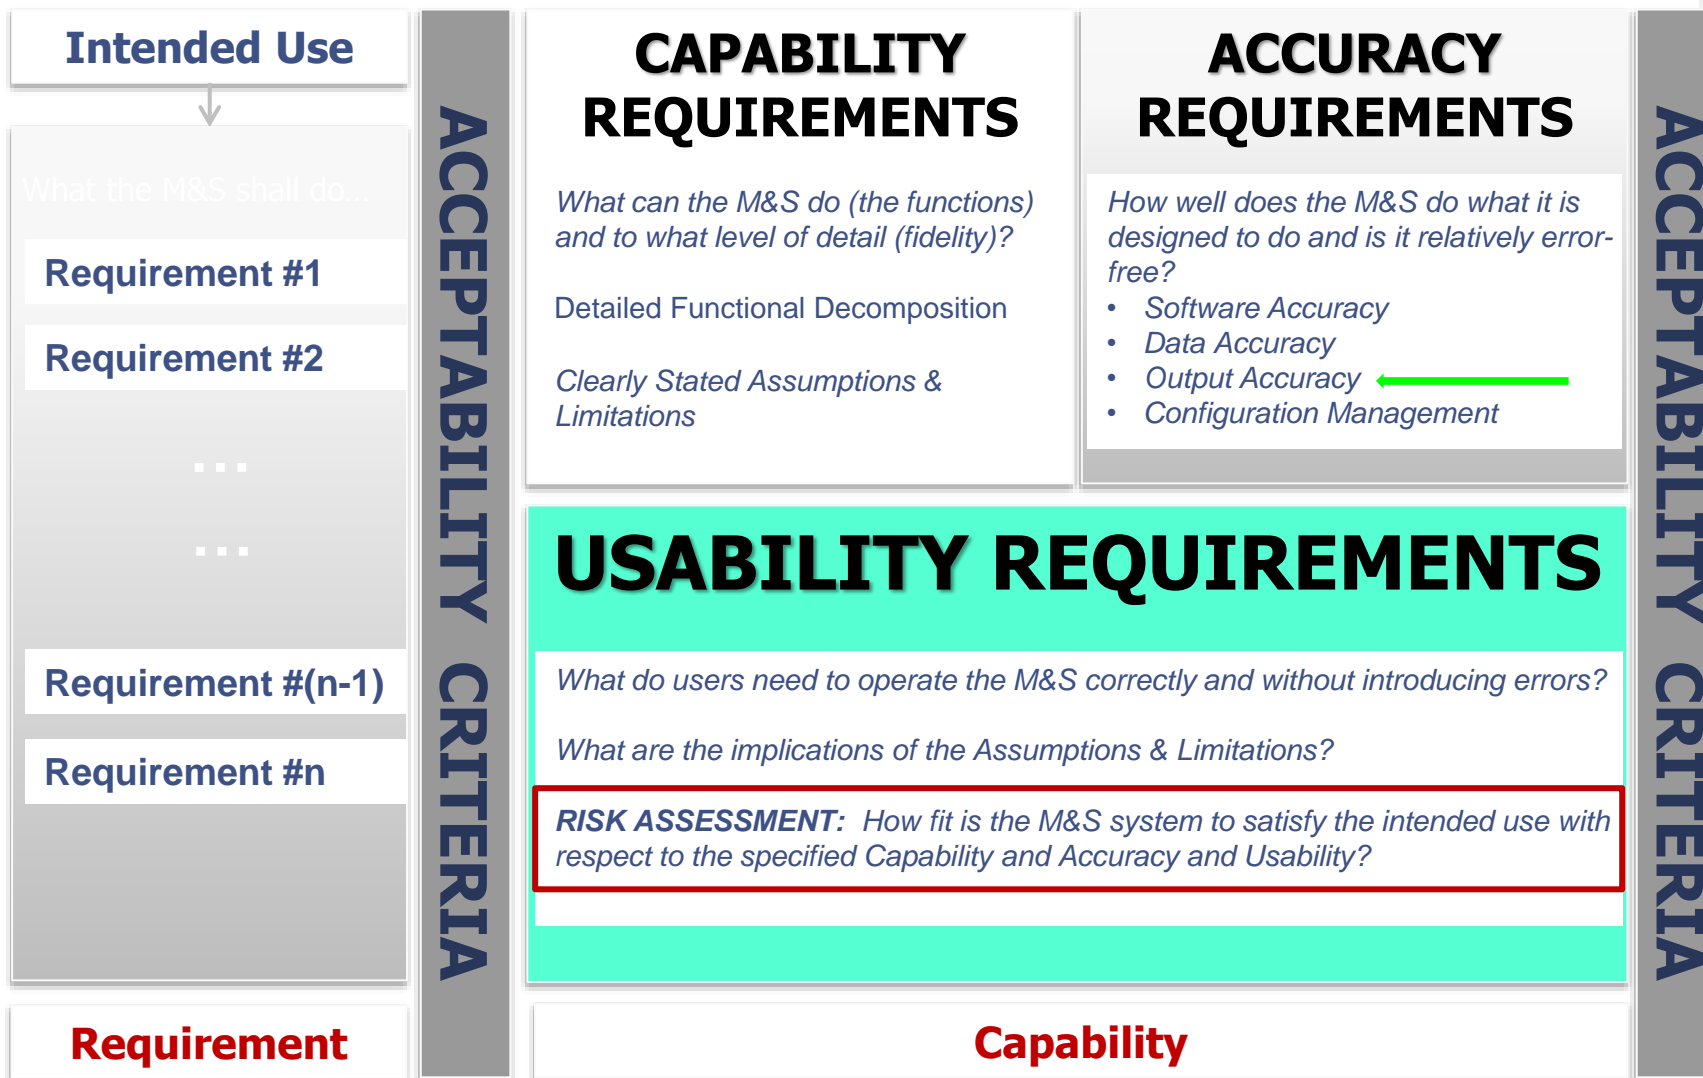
Intended Use

What the M&S shall do...

Requirement #1

Requirement #2

...

...

Requirement #(n-1)

Requirement #n

Requirement

ACCEPTABILITY CRITERIA

CAPABILITY REQUIREMENTS

What can the M&S do (the functions) and to what level of detail (fidelity)?

Detailed Functional Decomposition

Clearly Stated Assumptions & Limitations

ACCURACY REQUIREMENTS

How well does the M&S do what it is designed to do and is it relatively error-free?

- Software Accuracy
- Data Accuracy
- Output Accuracy
- Configuration Management

USABILITY REQUIREMENTS

What do users need to operate the M&S correctly and without introducing errors?

What are the implications of the Assumptions & Limitations?

RISK ASSESSMENT: How fit is the M&S system to satisfy the intended use with respect to the specified Capability and Accuracy and Usability?

Capability

ACCEPTABILITY CRITERIA